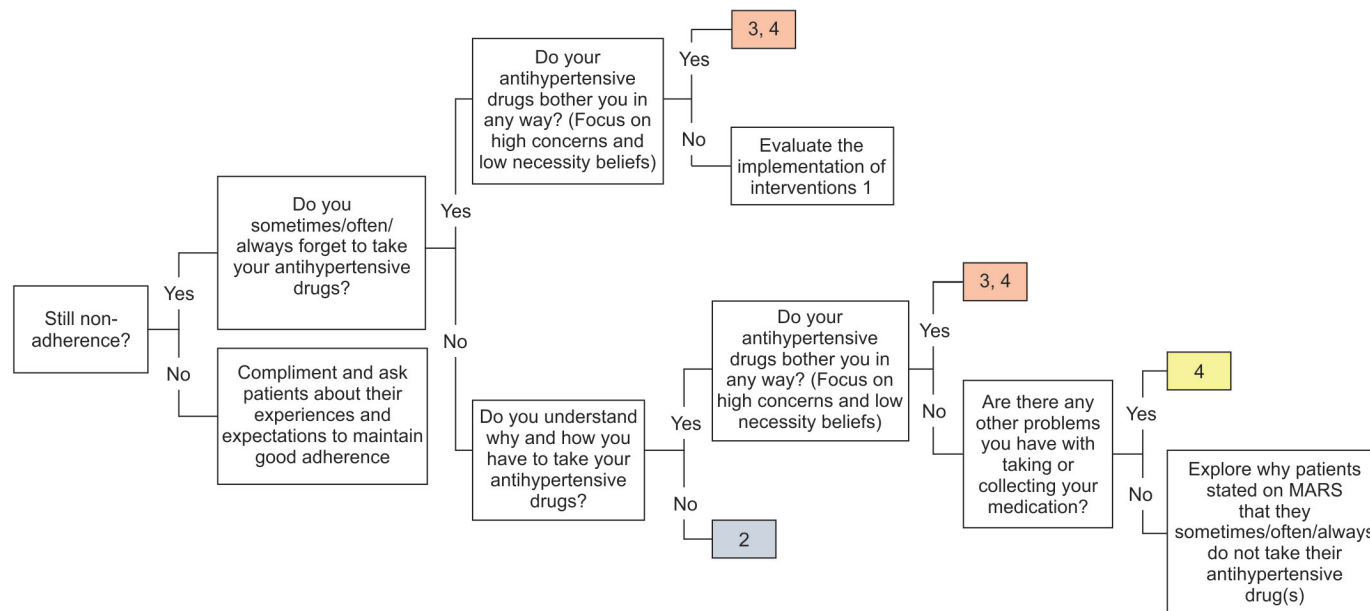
Still non-adherence?

Yes

Do you sometimes/often/always forget to take your antihypertensive drugs?

Yes

Do your antihypertensive drugs bother you in any way? (Focus on high concerns and low necessity beliefs)

Yes

3, 4

No

Evaluate the implementation of interventions 1

No

Do you understand why and how you have to take your antihypertensive drugs?

Yes

Do your antihypertensive drugs bother you in any way? (Focus on high concerns and low necessity beliefs)

Yes

3, 4

No

Are there any other problems you have with taking or collecting your medication?

Yes

4

No

Explore why patients stated on MARS that they sometimes/often/always do not take their antihypertensive drug(s)

No

2

No

Compliment and ask patients about their experiences and expectations to maintain good adherence